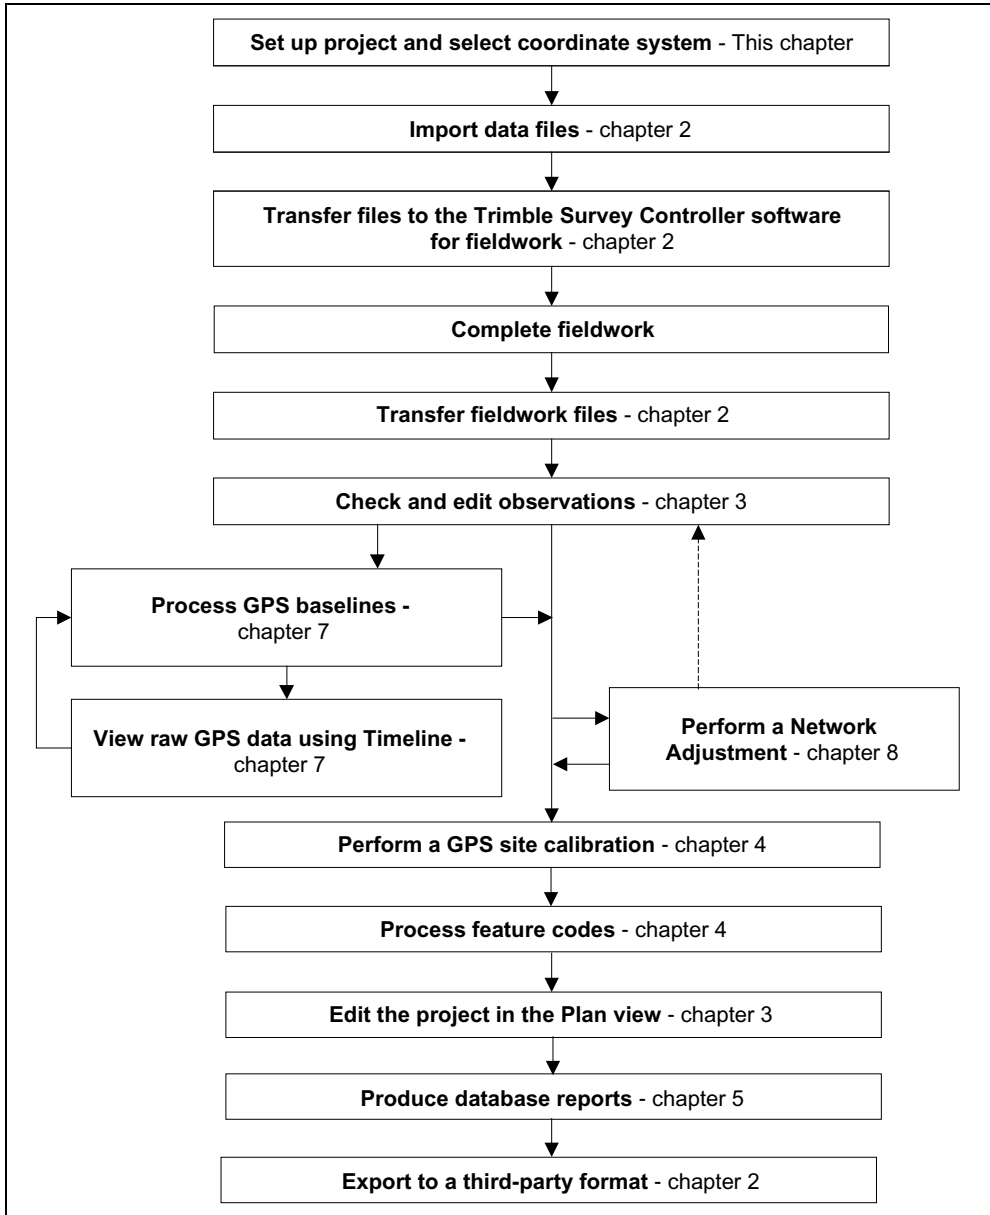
**Set up project and select coordinate system** - This chapter

**Import data files** - chapter 2

**Transfer files to the Trimble Survey Controller software for fieldwork** - chapter 2

**Complete fieldwork**

**Transfer fieldwork files** - chapter 2

**Check and edit observations** - chapter 3

**Process GPS baselines -** chapter 7

**View raw GPS data using Timeline -** chapter 7

**Perform a Network Adjustment** - chapter 8

**Perform a GPS site calibration** - chapter 4

**Process feature codes** - chapter 4

**Edit the project in the Plan view** - chapter 3

**Produce database reports** - chapter 5

**Export to a third-party format** - chapter 2